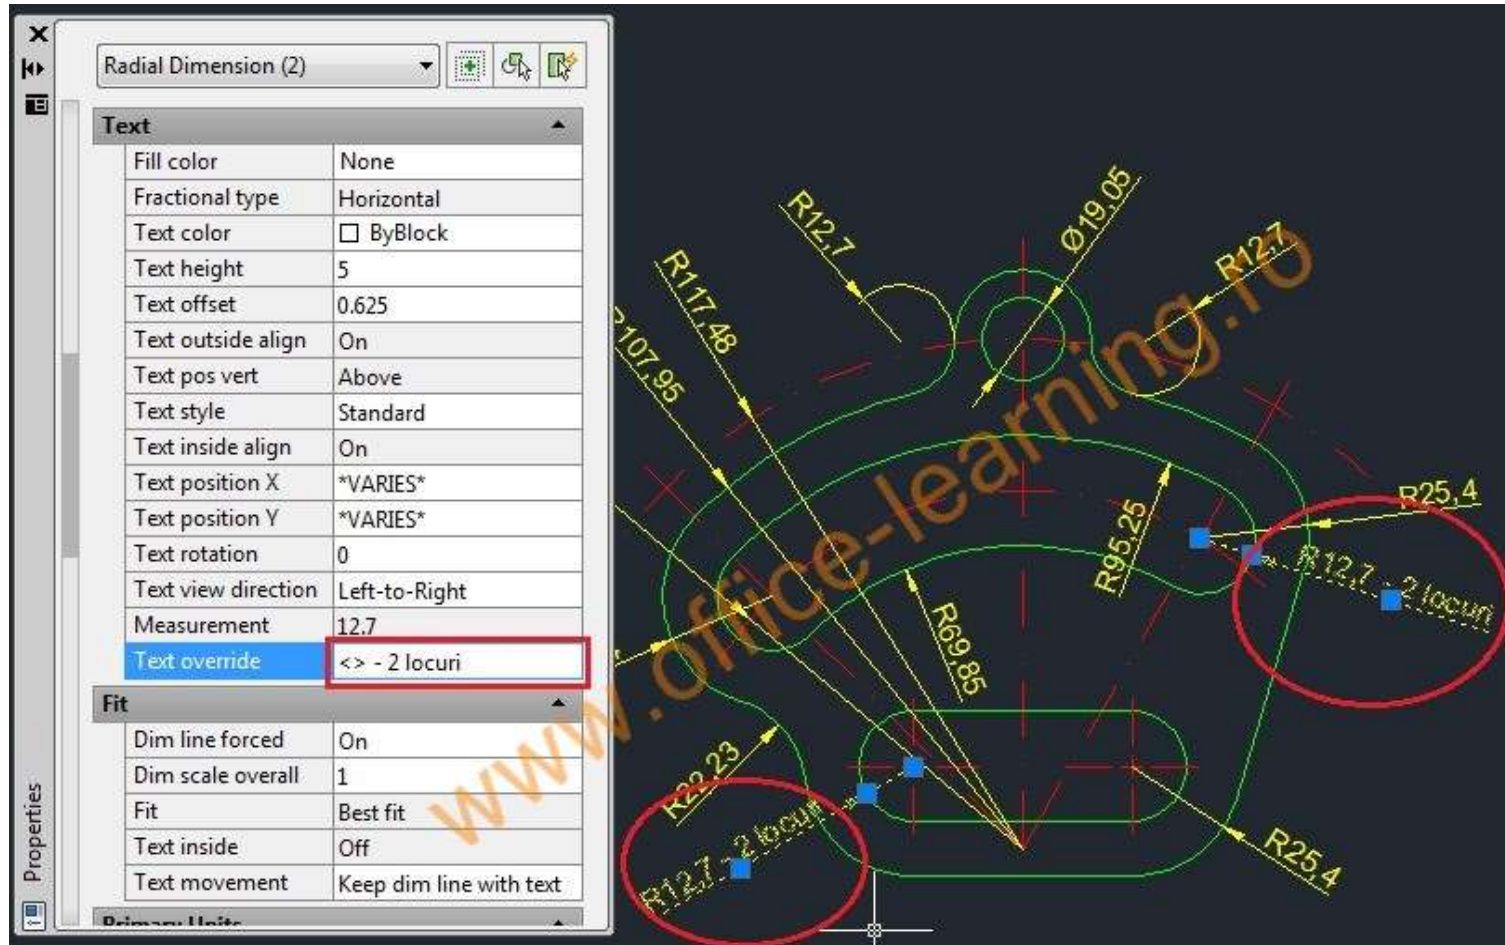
Radial Dimension (2)

Text

| | |
|---|---|
| Fill color | None |
| Fractional type | Horizontal |
| Text color | ByBlock |
| Text height | 5 |
| Text offset | 0.625 |
| Text outside align | On |
| Text pos vert | Above |
| Text style | Standard |
| Text inside align | On |
| Text position X | *VARIES* |
| Text position Y | *VARIES* |
| Text rotation | 0 |
| Text view direction | Left-to-Right |
| Measurement | 12.7 |
| Text override | <> - 2 locuri |

Fit

| | |
|---|---|
| Dim line forced | On |
| Dim scale overall | 1 |
| Fit | Best fit |
| Text inside | Off |
| Text movement | Keep dim line with text |

Primary Units

Properties

R12,7
Ø19,05
R12,7
R117,48
R107,95
R95,25
R25,4
R12,7 - 2 locuri
R69,85
R22,23
R12,7 - 2 locuri
R25,4

www.office-learning.ro